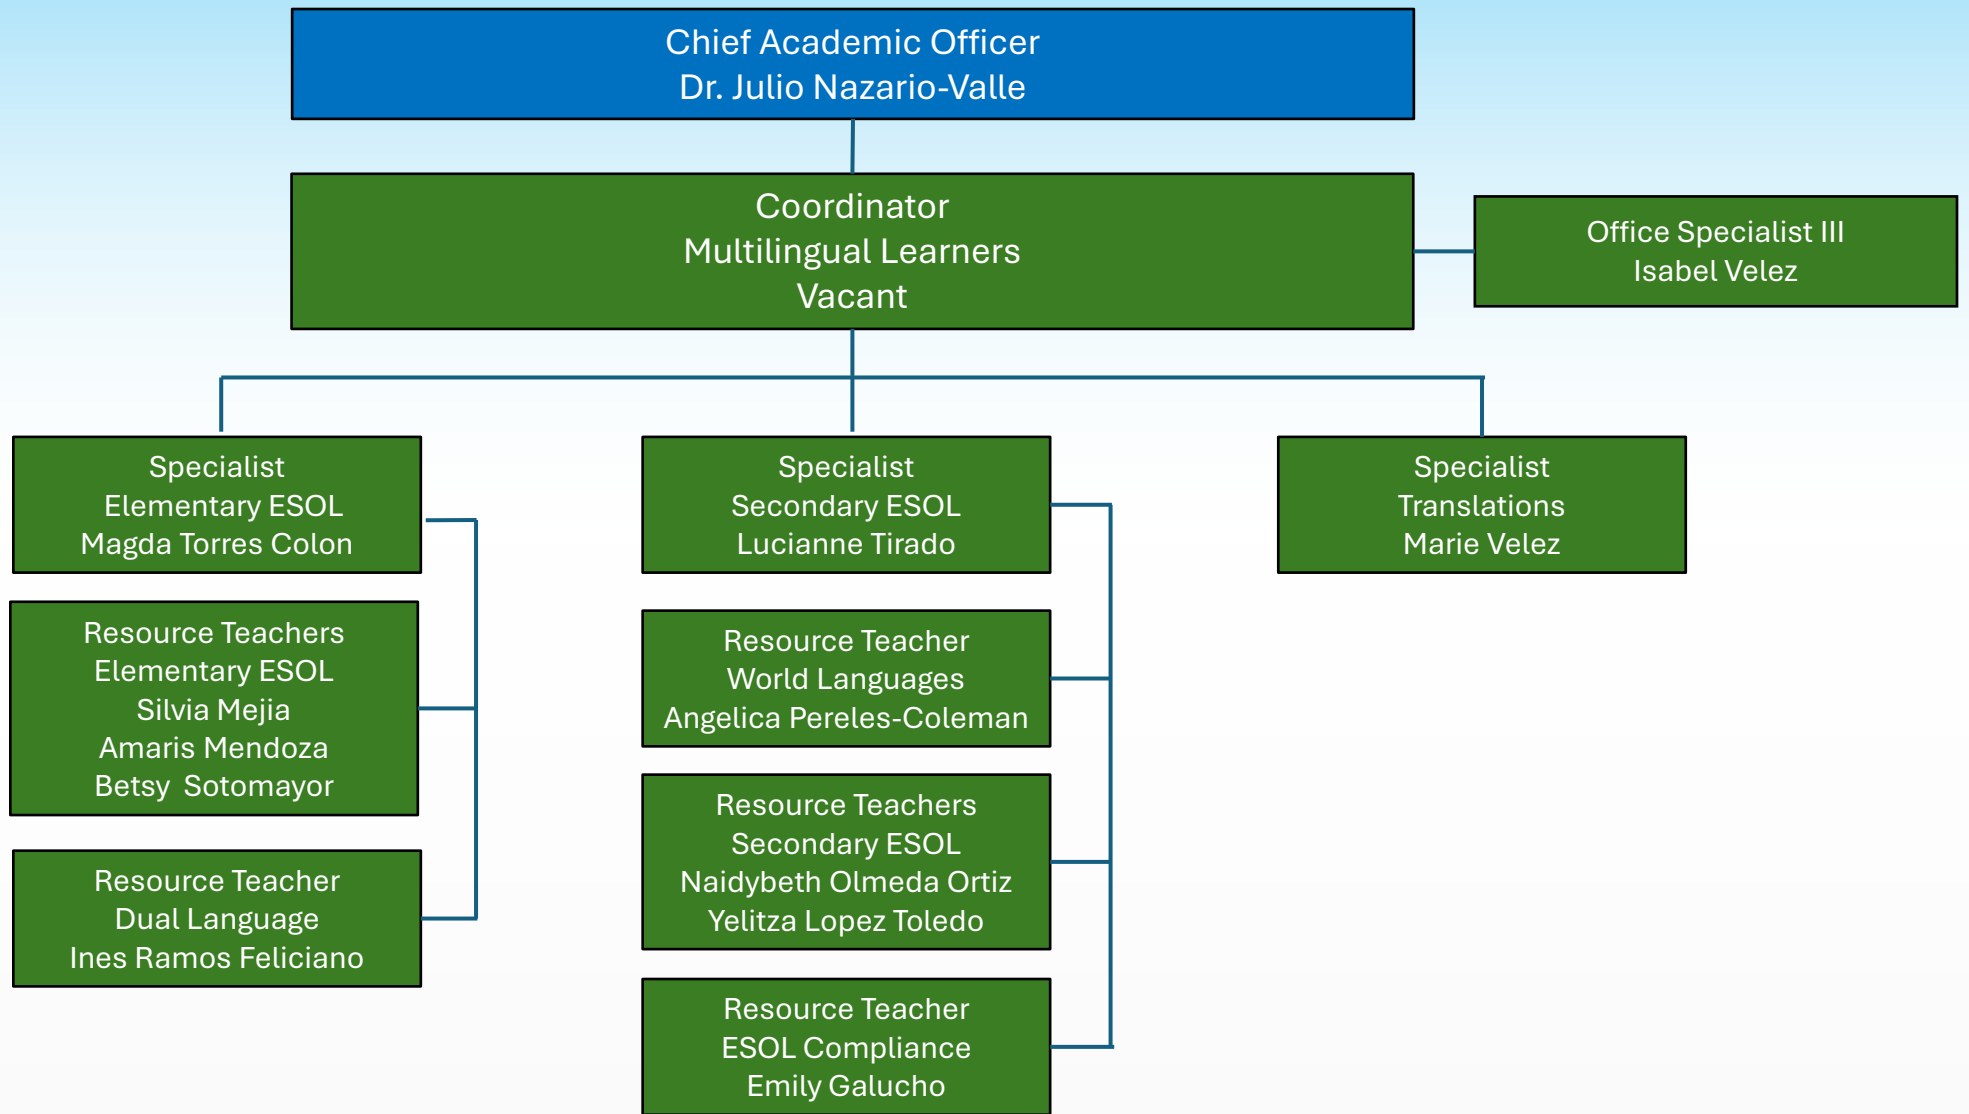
Chief Academic Officer
Dr. Julio Nazario-Valle

Coordinator
Multilingual Learners
Vacant

Office Specialist III
Isabel Velez

Specialist
Elementary ESOL
Magda Torres Colon

Resource Teachers
Elementary ESOL
Silvia Mejia
Amaris Mendoza
Betsy Sotomayor

Resource Teacher
Dual Language
Ines Ramos Feliciano

Specialist
Secondary ESOL
Lucianne Tirado

Resource Teacher
World Languages
Angelica Pereles-Coleman

Resource Teachers
Secondary ESOL
Naidybeth Olmeda Ortiz
Yelitza Lopez Toledo

Resource Teacher
ESOL Compliance
Emily Galucho

Specialist
Translations
Marie Velez